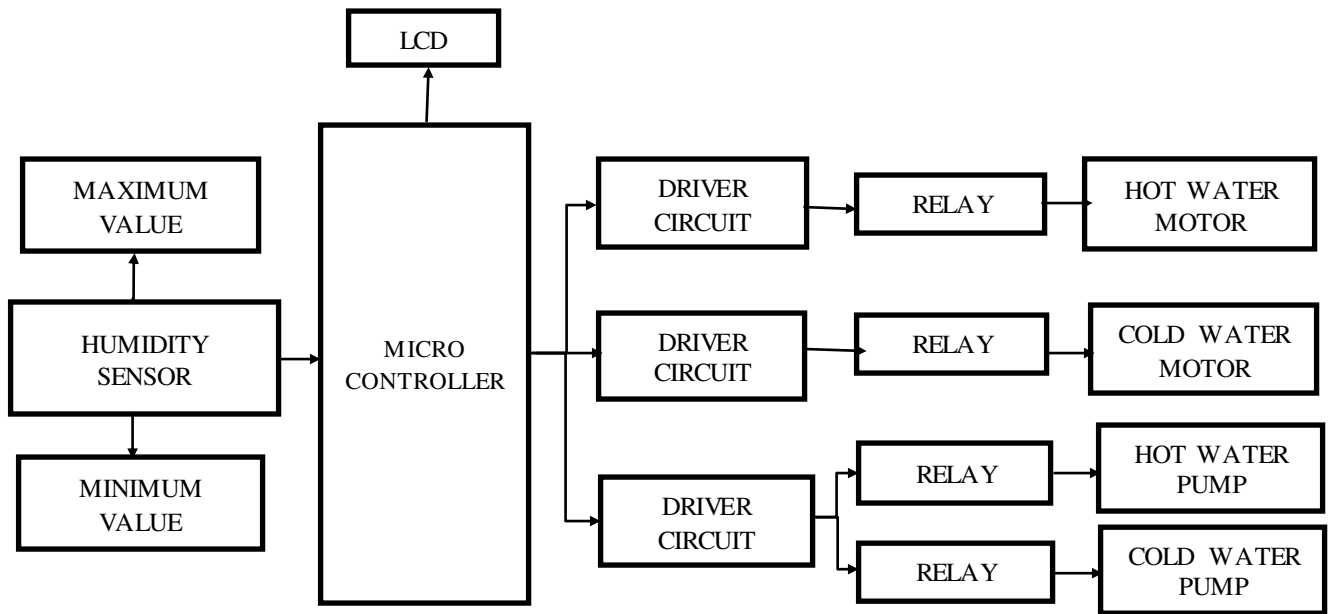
LCD

MAXIMUM VALUE

HUMIDITY SENSOR

MINIMUM VALUE

MICRO CONTROLLER

DRIVER CIRCUIT

RELAY

HOT WATER MOTOR

DRIVER CIRCUIT

RELAY

COLD WATER MOTOR

DRIVER CIRCUIT

RELAY

HOT WATER PUMP

RELAY

COLD WATER PUMP